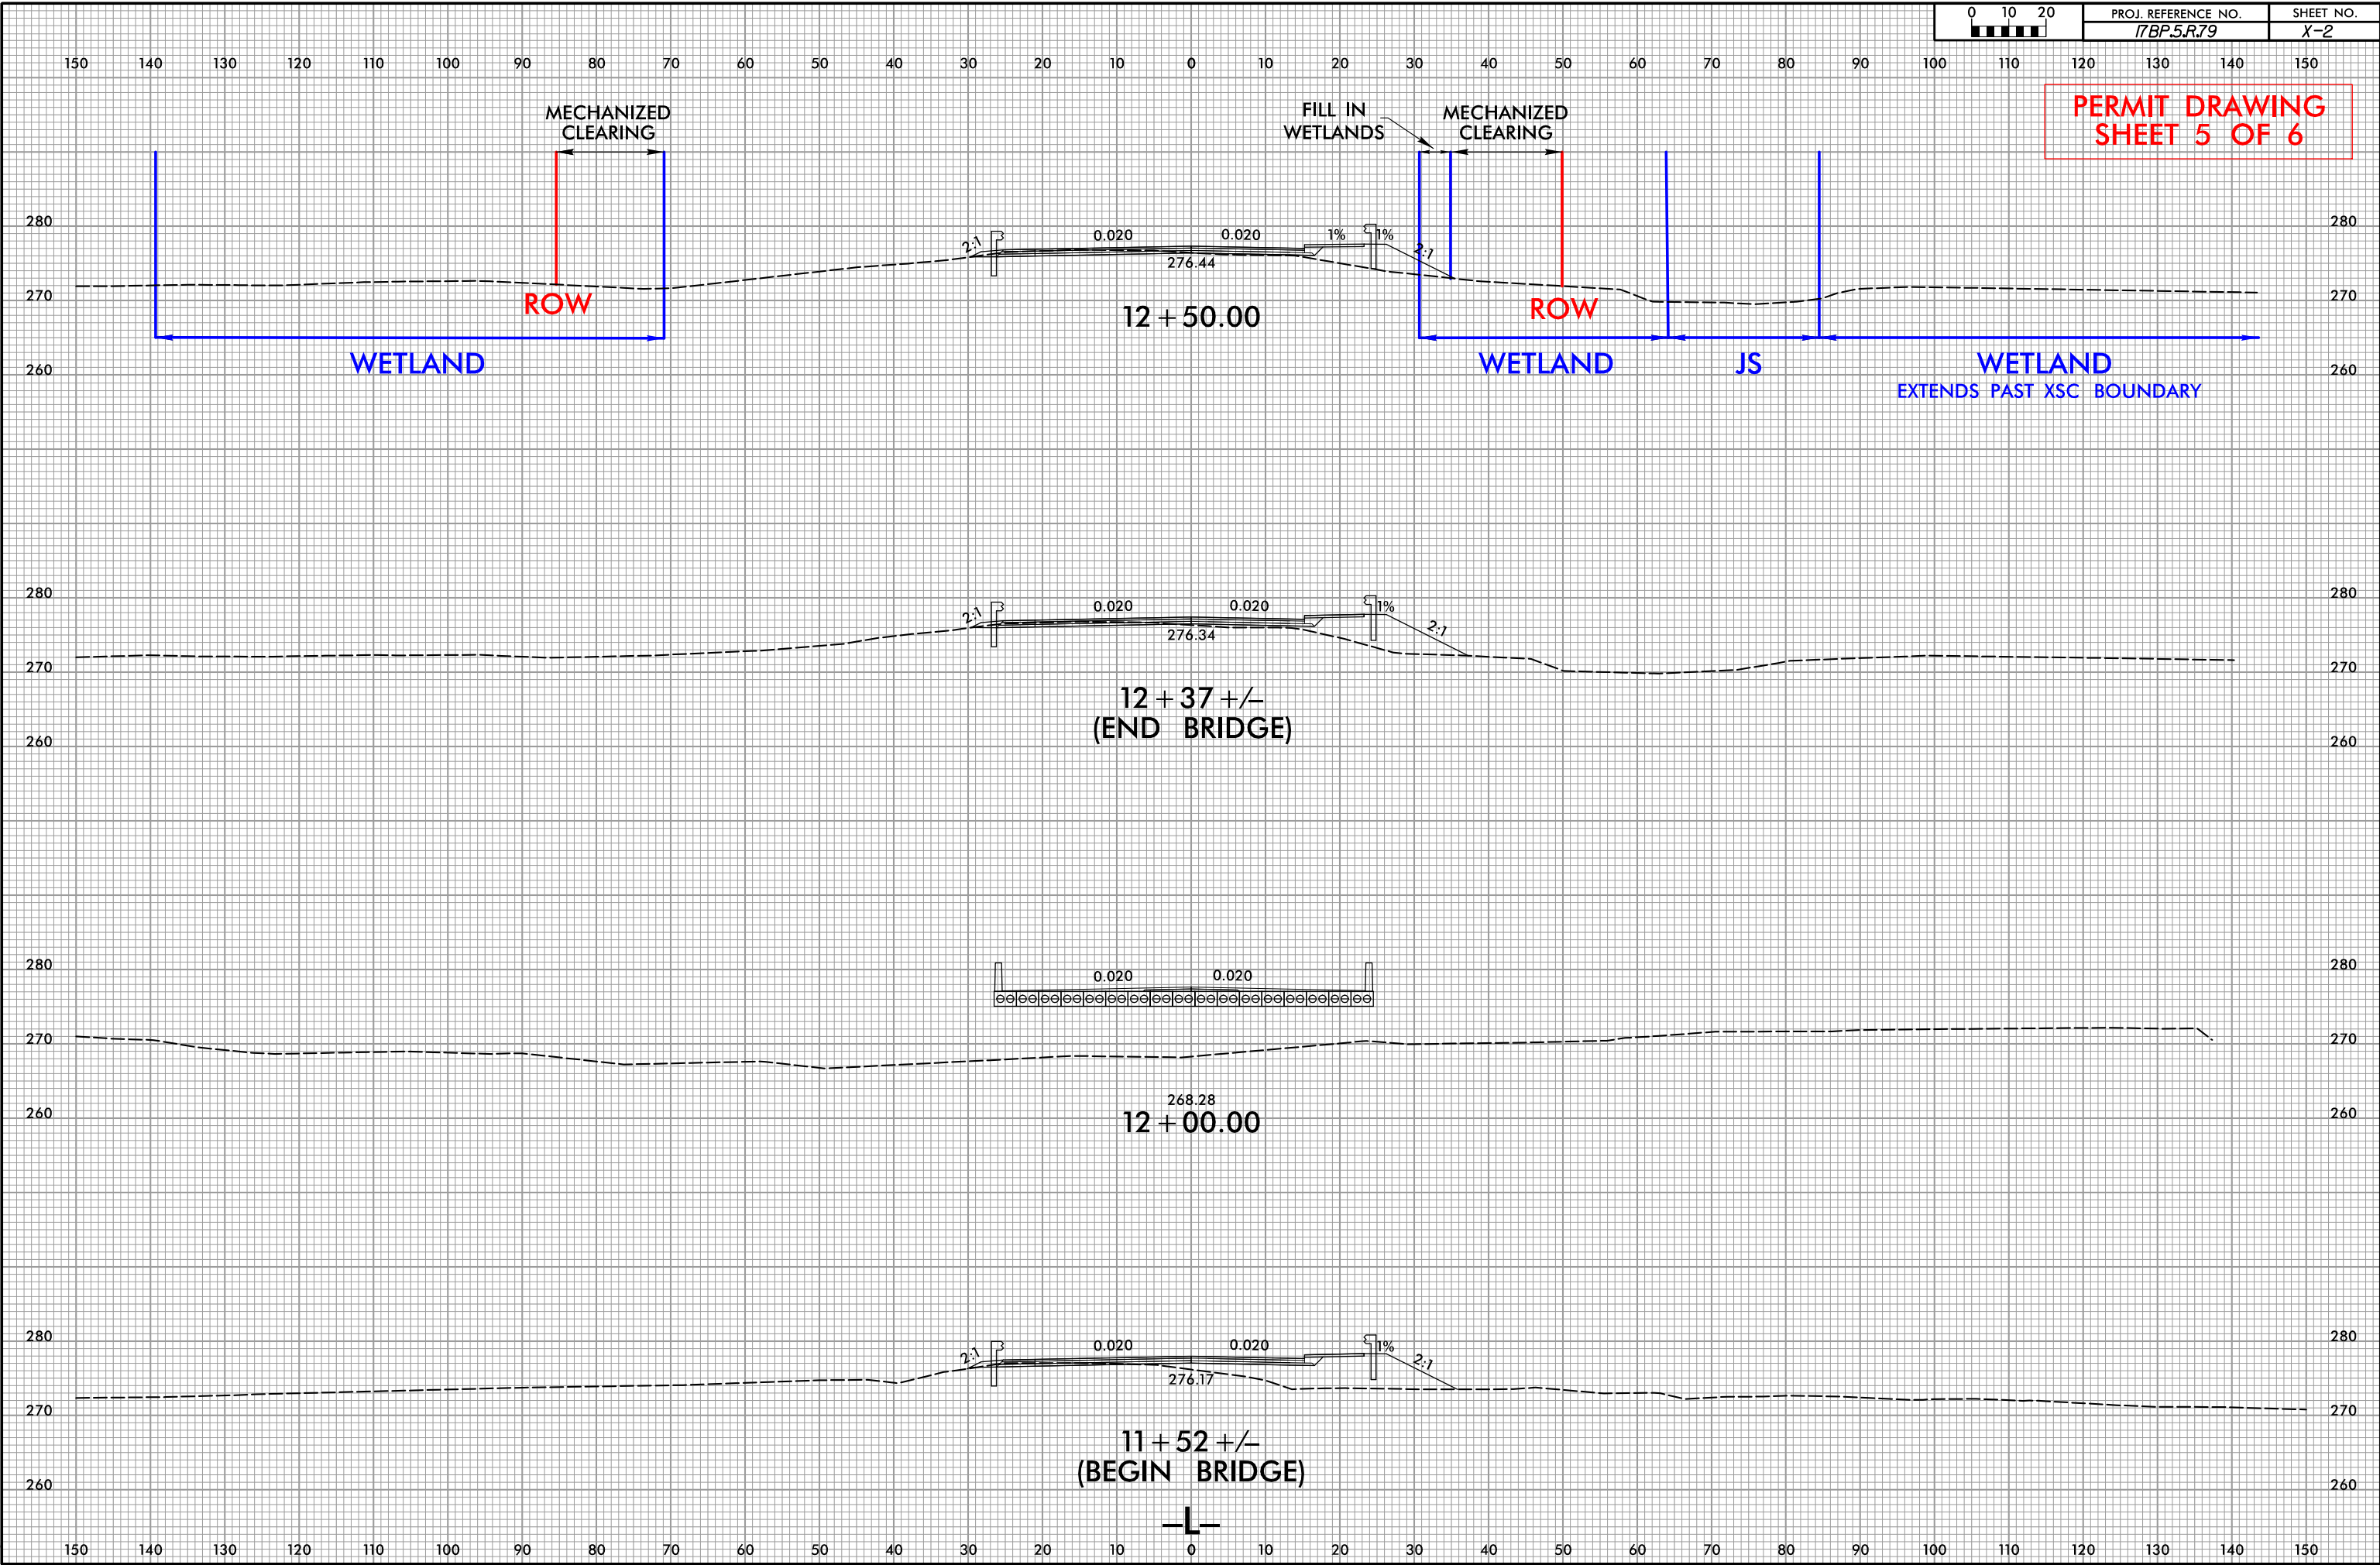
0 10 20

| PROJ. REFERENCE NO. | SHEET NO. |
|---|---|
| 17BP.5.R.79 | X-2 |

150 140 130 120 110 100 90 80 70 60 50 40 30 20 10 0 10 20 30 40 50 60 70 80 90 100 110 120 130 140 150

PERMIT DRAWING
SHEET 5 OF 6

MECHANIZED CLEARING

FILL IN WETLANDS

MECHANIZED CLEARING

280
270
260

2:1
0.020
0.020
1%
1%
2:1
276.44

ROW
ROW

12 + 50.00

WETLAND
WETLAND
JS
WETLAND
EXTENDS PAST XSC BOUNDARY

280
270
260

280
270
260

2:1
0.020
0.020
1%
2:1
276.34

12 + 37 +/–
(END BRIDGE)

280
270
260

280
270
260

0.020
0.020

268.28
12 + 00.00

280
270
260

280
270
260

2:1
0.020
0.020
1%
2:1
276.17

11 + 52 +/–
(BEGIN BRIDGE)

280
270
260

–L–

150 140 130 120 110 100 90 80 70 60 50 40 30 20 10 0 10 20 30 40 50 60 70 80 90 100 110 120 130 140 150